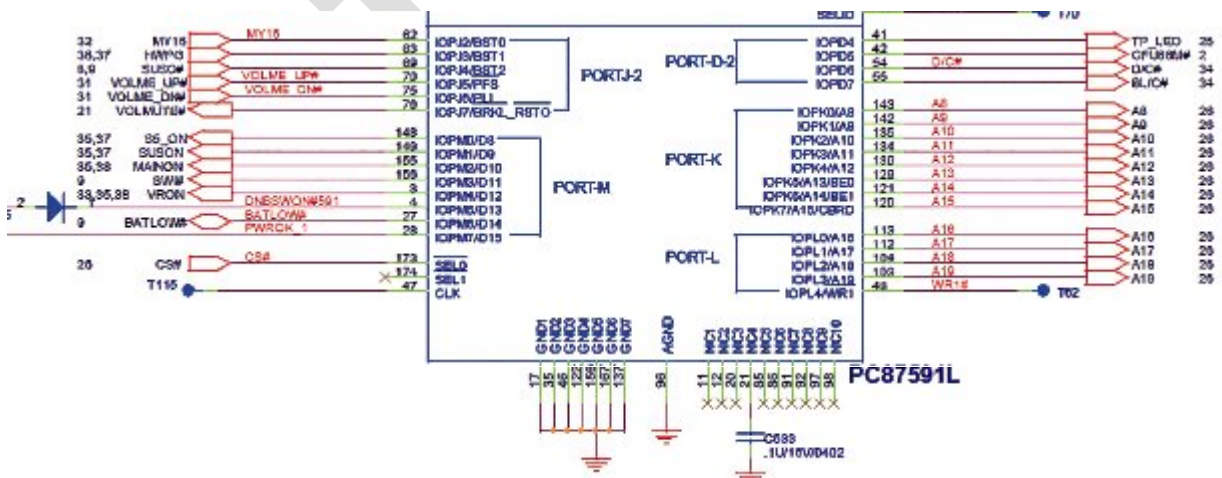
SELIO
T70

32 MY16 MY16 82 IOPJ2/BST0
36,37 HWPG 83 IOPJ3/BST1
8,9 SUSC# 69 IOPJ4/BST2
31 VOLME_UP# VOLME_UP# 70 IOPJ5/PFS
31 VOLME_DN# VOLME_DN# 75 IOPJ6/PLL
21 VOLMUTE# 76 IOPJ7/BRKL_RSTO
PORTJ-2

35,37 S5_ON 148 IOPM0/D8
35,37 SUSON 149 IOPM1/D9
36,38 MAINON 155 IOPM2/D10
9 SW# 159 IOPM3/D11
36,36,38 VRON 3 IOPM4/D12
DNBSWON#591 4 IOPM5/D13
9 BATLOW# BATLOW# 27 IOPM6/D14
PWRCK_1 28 IOPM7/D15
PORT-M
2

26 CS# CS# 173 SEL0
174 SEL1
T115 47 CLK

PORT-D-2
IOPD4 41 TP_LED 25
IOPD5 42 CPU88M# 2
IOPD6 54 D/C# D/C# 34
IOPD7 55 BL/C# 34

PORT-K
IOPK0/A8 143 A8 A8 26
IOPK1/A9 142 A9 A9 26
IOPK2/A10 135 A10 A10 26
IOPK3/A11 134 A11 A11 26
IOPK4/A12 130 A12 A12 26
IOPK5/A13/BE0 129 A13 A13 26
IOPK6/A14/BE1 121 A14 A14 26
IOPK7/A15/CBRD 120 A15 A15 26

PORT-L
IOPL0/A16 113 A16 A16 26
IOPL1/A17 112 A17 A17 26
IOPL2/A18 104 A18 A18 26
IOPL3/A19 103 A19 A19 26
IOPL4/WR1 48 WR1# T62

GND1 GND2 GND3 GND4 GND5 GND6 GND7
17 35 46 122 156 167 137
AGND 96
NC1 NC2 NC3 NC4 NC5 NC6 NC7 NC8 NC9 NC10
11 12 20 21 85 86 91 92 97 98

PC87591L

C593
.1U/16V0402